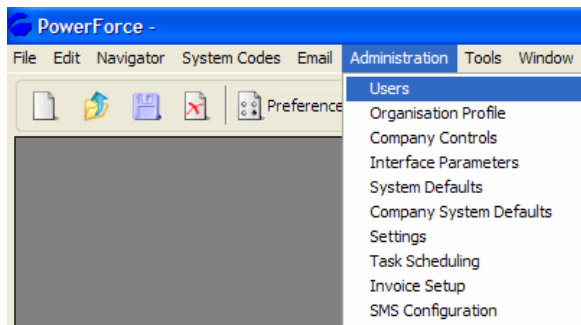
PowerForce -

File Edit Navigator System Codes Email Administration Tools Window

Preference

Users
Organisation Profile
Company Controls
Interface Parameters
System Defaults
Company System Defaults
Settings
Task Scheduling
Invoice Setup
SMS Configuration